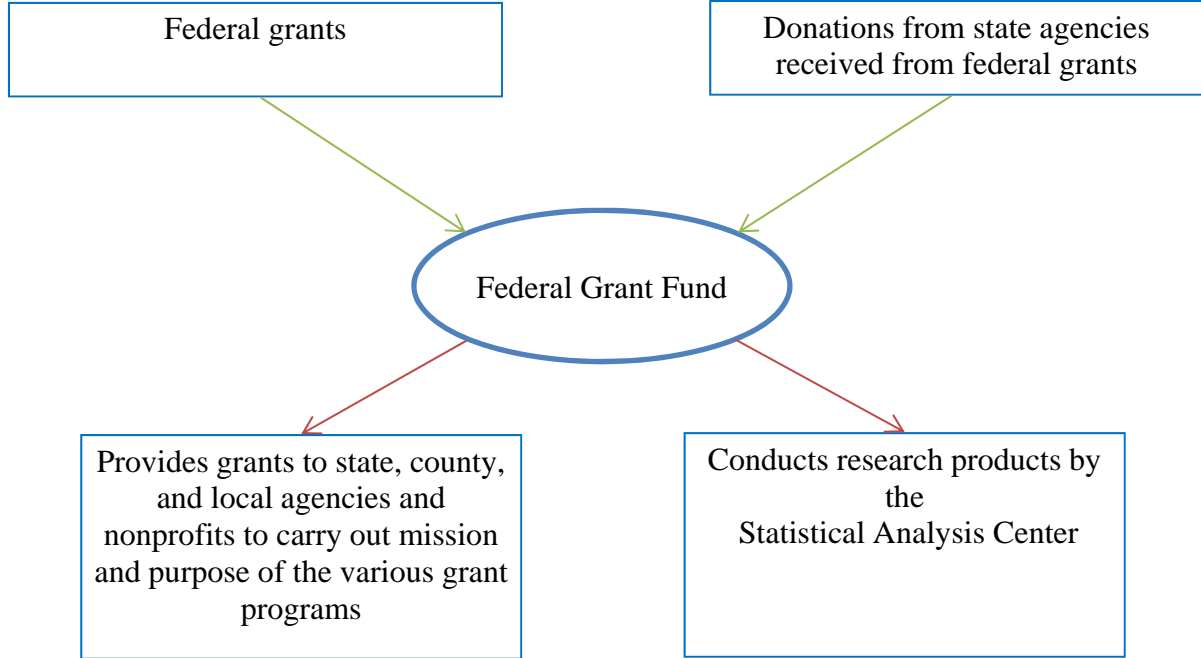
Federal grants

Donations from state agencies received from federal grants

Federal Grant Fund

Provides grants to state, county, and local agencies and nonprofits to carry out mission and purpose of the various grant programs

Conducts research products by the Statistical Analysis Center